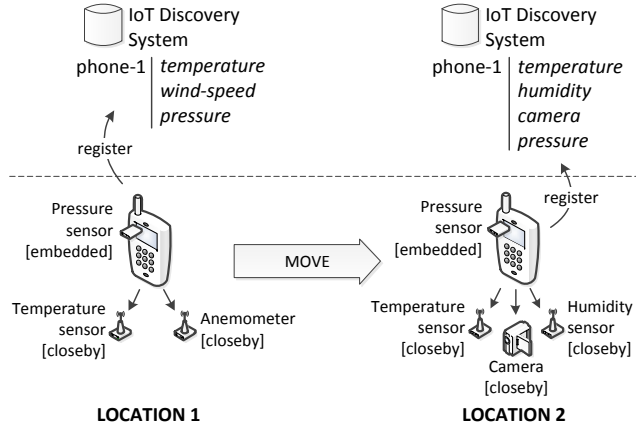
IoT Discovery System

phone-1 | *temperature* *wind-speed* *pressure*

register

Pressure sensor [embedded]

Temperature sensor [closeby]

Anemometer [closeby]

LOCATION 1

MOVE

IoT Discovery System

phone-1 | *temperature* *humidity* *camera* *pressure*

register

Pressure sensor [embedded]

Temperature sensor [closeby]

Camera [closeby]

Humidity sensor [closeby]

LOCATION 2